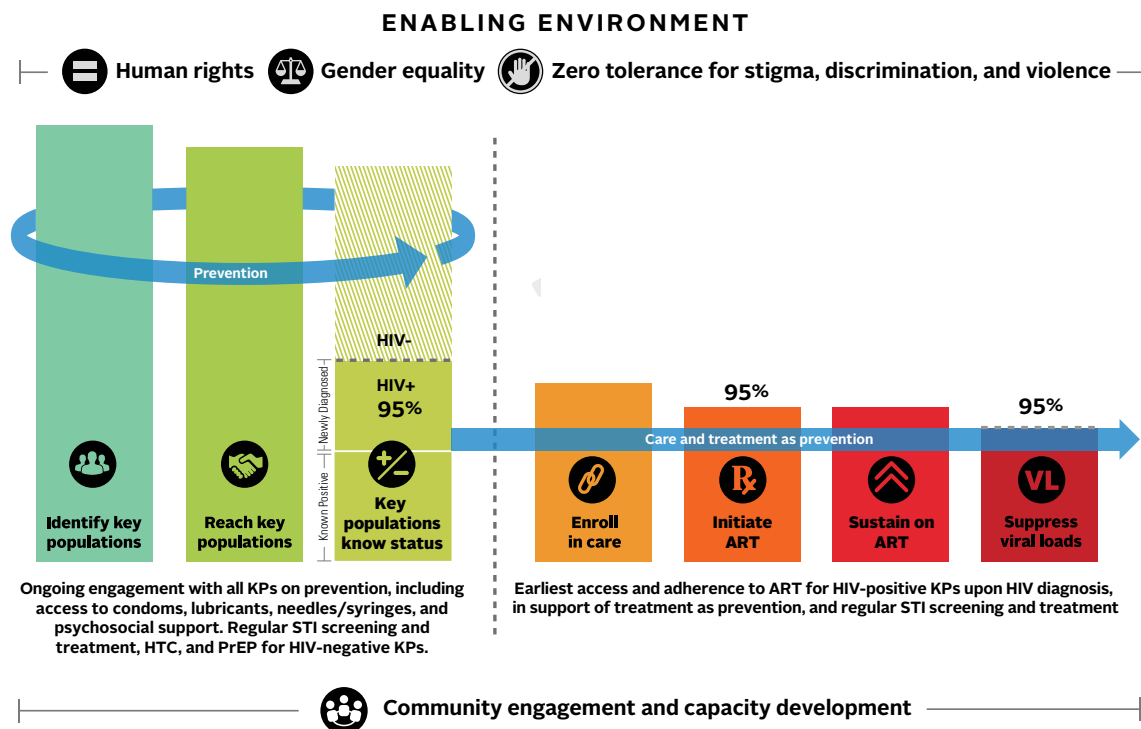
ENABLING ENVIRONMENT

Human rights Gender equality Zero tolerance for stigma, discrimination, and violence

Prevention

HIV-

Newly Diagnosed

HIV+
95%

Known Positive

Identify key populations

Reach key populations

Key populations know status

95%

95%

Care and treatment as prevention

Enroll in care

Initiate ART

Sustain on ART

VL

Suppress viral loads

Ongoing engagement with all KPs on prevention, including access to condoms, lubricants, needles/syringes, and psychosocial support. Regular STI screening and treatment, HTC, and PrEP for HIV-negative KPs.

Earliest access and adherence to ART for HIV-positive KPs upon HIV diagnosis, in support of treatment as prevention, and regular STI screening and treatment

Community engagement and capacity development